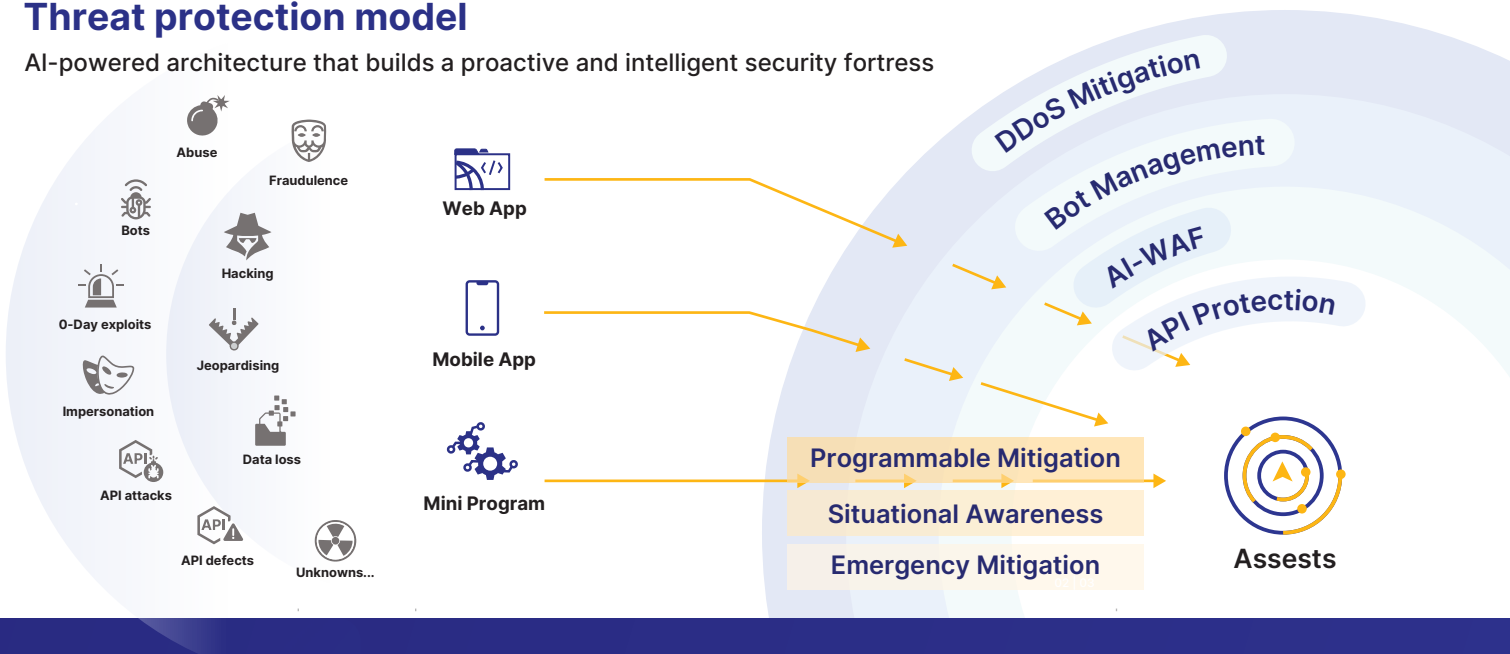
Threat protection model

AI-powered architecture that builds a proactive and intelligent security fortress

Abuse

Fraudulence

Bots

Hacking

0-Day exploits

Jeopardising

Impersonation

Data loss

API attacks

API defects

Unknowns...

Web App

Mobile App

Mini Program

DDoS Mitigation

Bot Management

AI-WAF

API Protection

Programmable Mitigation

Situational Awareness

Emergency Mitigation

Assests